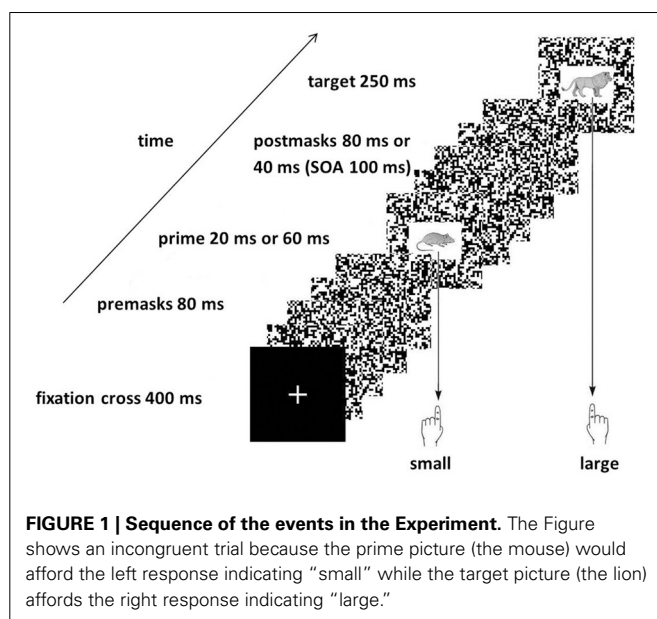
time

target 250 ms

postmasks 80 ms or 40 ms (SOA 100 ms)

prime 20 ms or 60 ms

premasks 80 ms

fixation cross 400 ms

+

small

large

**FIGURE 1 | Sequence of the events in the Experiment.** The Figure shows an incongruent trial because the prime picture (the mouse) would afford the left response indicating "small" while the target picture (the lion) affords the right response indicating "large."